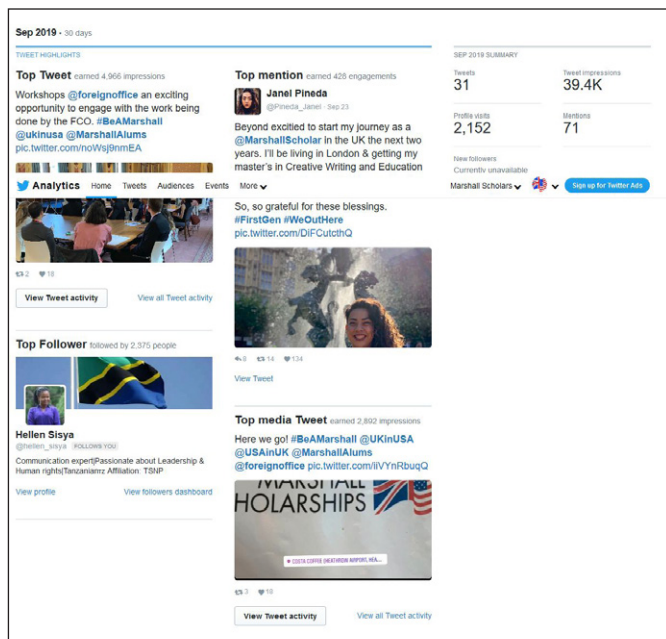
Sep 2019 · 30 days

TWEET HIGHLIGHTS

Top Tweet earned 4,966 impressions

Workshops @foreignoffice an exciting opportunity to engage with the work being done by the FCO. #BeAMarshall @ukinusa @MarshallAlums pic.twitter.com/noWsj9nmEA

Analytics Home Tweets Audiences Events More

2 18

View Tweet activity View all Tweet activity

Top mention earned 426 engagements

Janel Pineda @Pineda_Janel · Sep 23

Beyond excited to start my journey as a @MarshallScholar in the UK the next two years. I'll be living in London & getting my master's in Creative Writing and Education

So, so grateful for these blessings. #FirstGen #WeOutHere pic.twitter.com/DiFCutchQ

3 14 134

View Tweet

SEP 2019 SUMMARY

Tweets 31

Tweet impressions 39.4K

Profile visits 2,152

Mentions 71

New followers Currently unavailable

Marshall Scholars

Sign up for Twitter Ads

Top Follower followed by 2,375 people

Hellen Sisya @hellen_sisya FOLLOWS YOU

Communication expert|Passionate about Leadership & Human rights|Tanzanianrr Affiliation: TSNP

View profile View followers dashboard

Top media Tweet earned 2,892 impressions

Here we go! #BeAMarshall @UKinUSA @USAinUK @MarshallAlums @foreignoffice pic.twitter.com/iiVYnRbuqQ

MARSHALL HOLARSHIPS

COSTA COFFEE (HEATHROW AIRPORT, HEA...

3 19

View Tweet activity View all Tweet activity